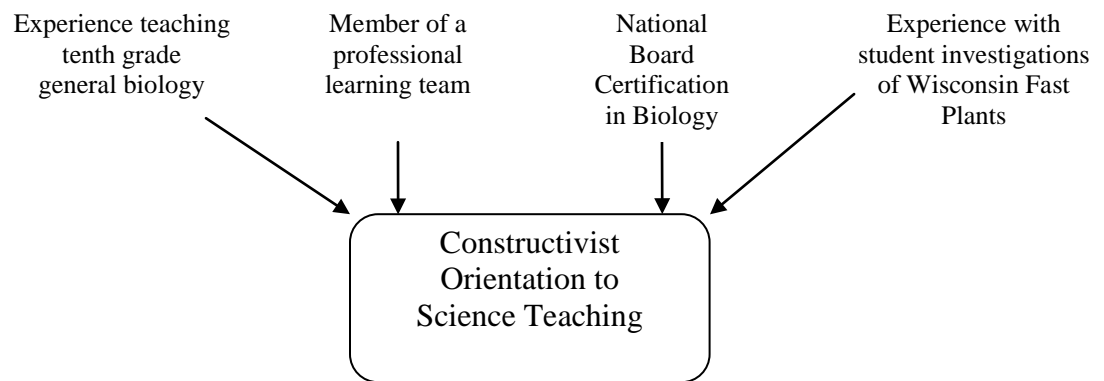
Experience teaching tenth grade general biology

Member of a professional learning team

National Board Certification in Biology

Experience with student investigations of Wisconsin Fast Plants

Constructivist Orientation to Science Teaching